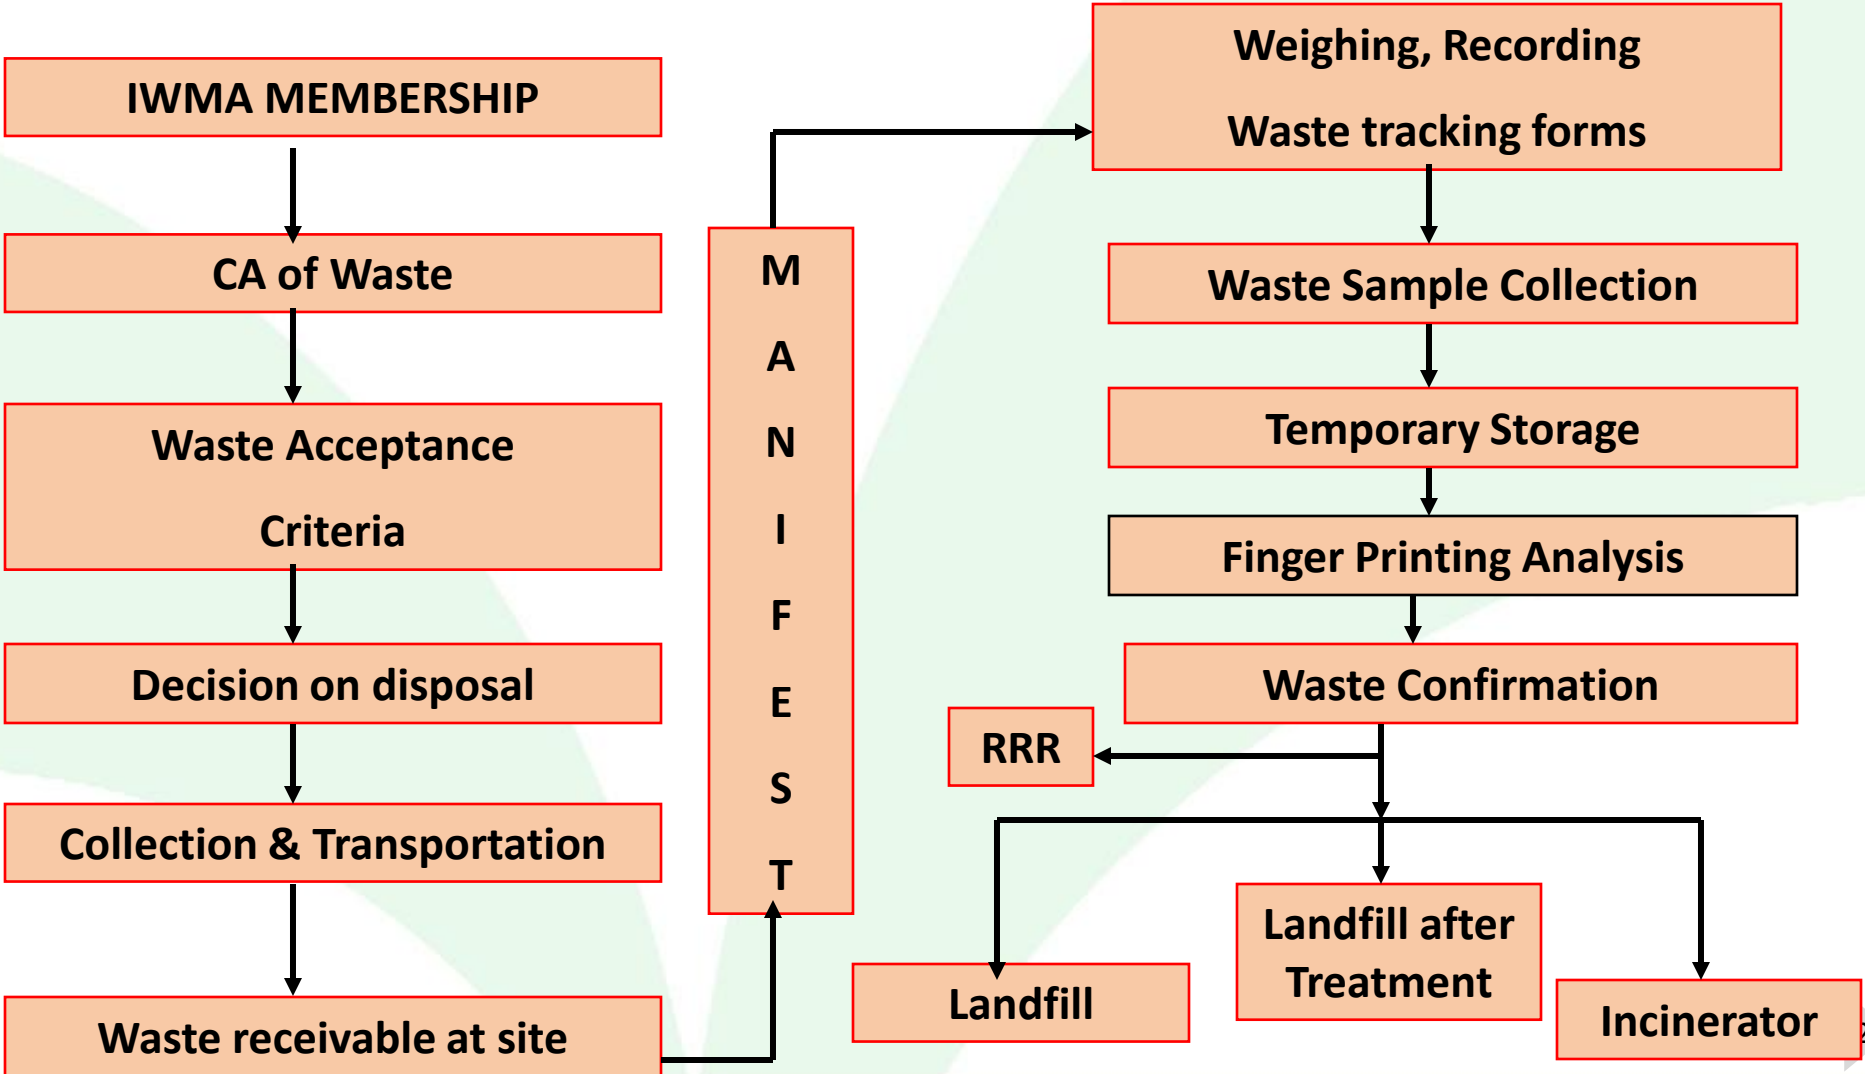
IWMA MEMBERSHIP

CA of Waste

Waste Acceptance Criteria

Decision on disposal

Collection & Transportation

Waste receivable at site

M A N I F E S T

Weighing, Recording

Waste tracking forms

Waste Sample Collection

Temporary Storage

Finger Printing Analysis

Waste Confirmation

RRR

Landfill

Landfill after Treatment

Incinerator